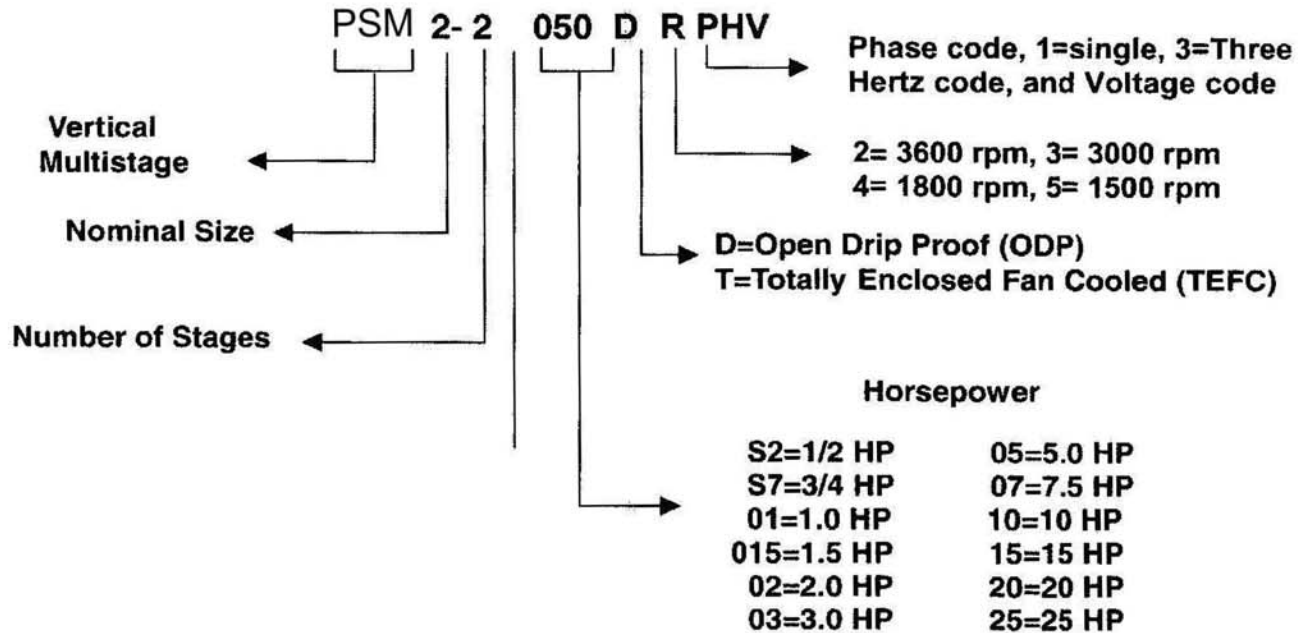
PSM 2- 2 050 D R PHV

Phase code, 1=single, 3=Three
Hertz code, and Voltage code

Vertical
Multistage

2= 3600 rpm, 3= 3000 rpm
4= 1800 rpm, 5= 1500 rpm

Nominal Size

D=Open Drip Proof (ODP)
T=Totally Enclosed Fan Cooled (TEFC)

Number of Stages

Horsepower

S2=1/2 HP
S7=3/4 HP
01=1.0 HP
015=1.5 HP
02=2.0 HP
03=3.0 HP

05=5.0 HP
07=7.5 HP
10=10 HP
15=15 HP
20=20 HP
25=25 HP